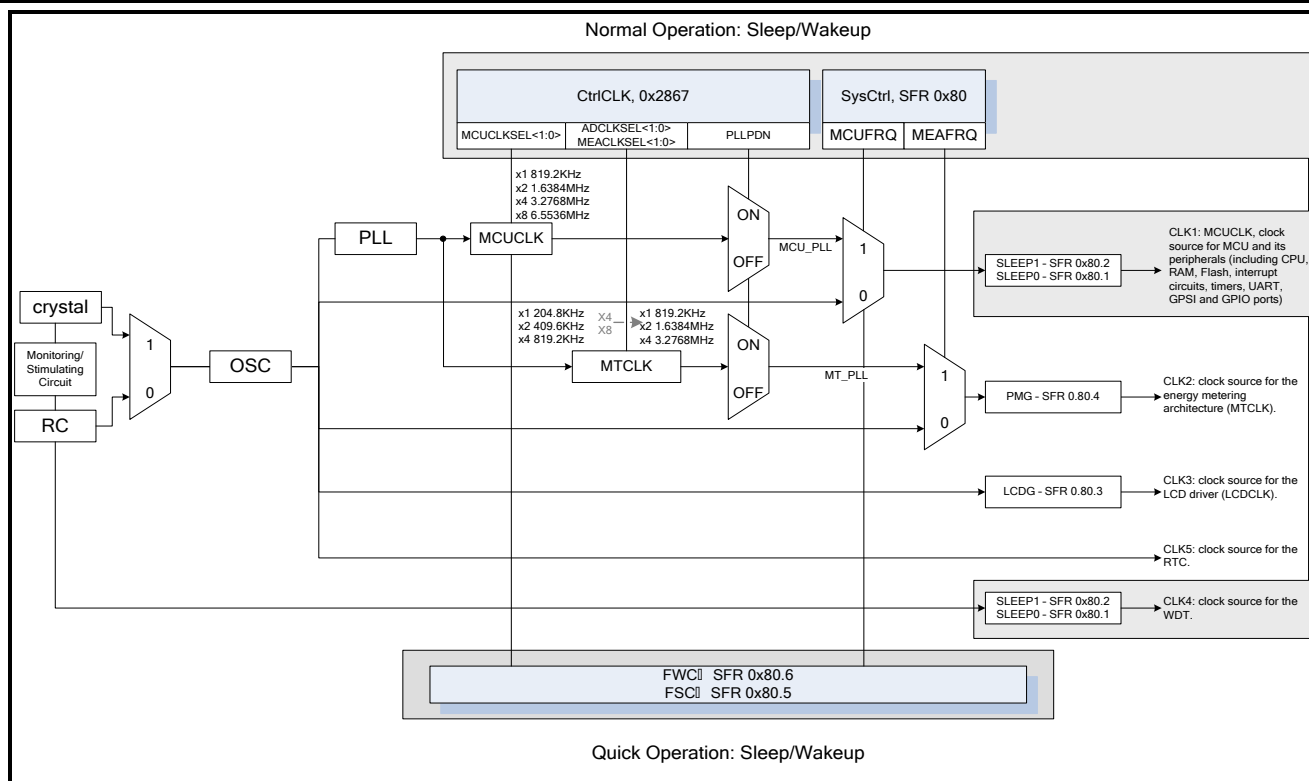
Normal Operation: Sleep/Wakeup

CtrlCLK, 0x2867

MCUCLKSEL<1:0>

ADCLKSEL<1:0>
MEACLKSEL<1:0>

PLLPDN

SysCtrl, SFR 0x80

MCUFRQ

MEAFRQ

x1 819.2KHz
x2 1.6384MHz
x4 3.2768MHz
x8 6.5536MHz

PLL

MCUCLK

ON

OFF

MCU_PLL

1

0

SLEEP1 - SFR 0x80.2
SLEEP0 - SFR 0x80.1

CLK1: MCUCLK, clock source for MCU and its peripherals (including CPU, RAM, Flash, interrupt circuits, timers, UART, GPSI and GPIO ports)

crystal

Monitoring/ Stimulating Circuit

RC

1

0

OSC

x1 204.8KHz
x2 409.6KHz
x4 819.2KHz

X4
X8

x1 819.2KHz
x2 1.6384MHz
x4 3.2768MHz

MTCLK

ON

OFF

MT_PLL

1

0

PMG - SFR 0.80.4

CLK2: clock source for the energy metering architecture (MTCLK).

LCDG - SFR 0.80.3

CLK3: clock source for the LCD driver (LCDCLK).

CLK5: clock source for the RTC.

SLEEP1 - SFR 0x80.2
SLEEP0 - SFR 0x80.1

CLK4: clock source for the WDT.

FWC SFR 0x80.6
FSC SFR 0x80.5

Quick Operation: Sleep/Wakeup